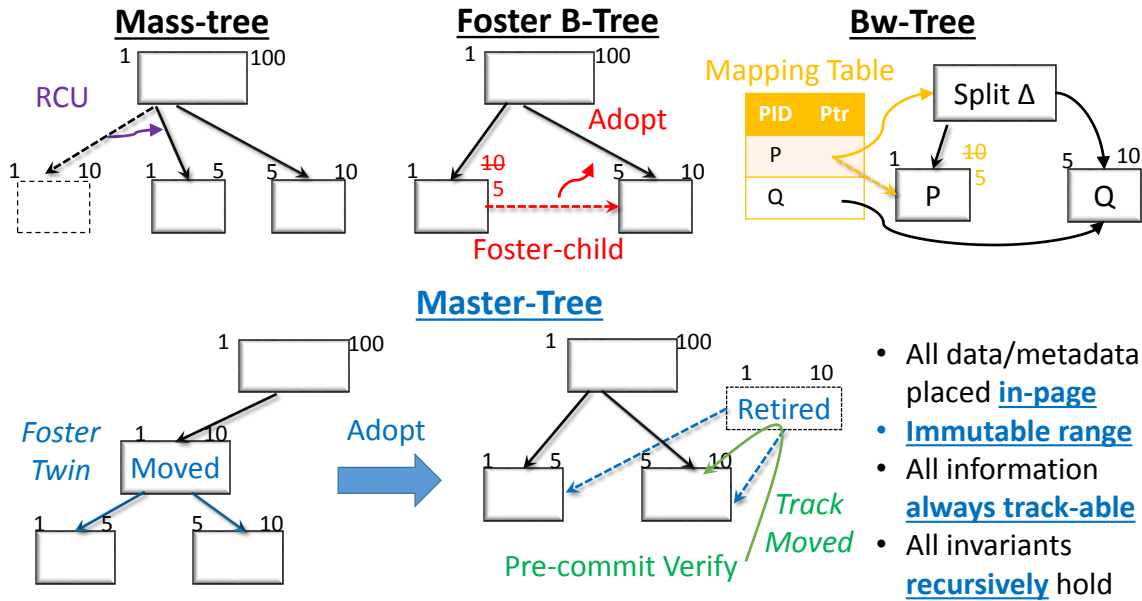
Mass-tree

1 100

RCU

1 10 1 5 5 10

Foster B-Tree

1 100

Adopt

1 ~~10~~ 5 5 10

Foster-child

Bw-Tree

Mapping Table

| PID | Ptr |
|---|---|
| P | |
| Q | |

Split Δ

1 ~~10~~ 5

P

5 10

Q

Master-Tree

1 100

Foster Twin

1 10

Moved

1 5 5 10

Adopt

1 100

1 10

Retired

1 5 5 10

Track Moved

Pre-commit Verify

• All data/metadata placed in-page
• Immutable range
• All information always track-able
• All invariants recursively hold